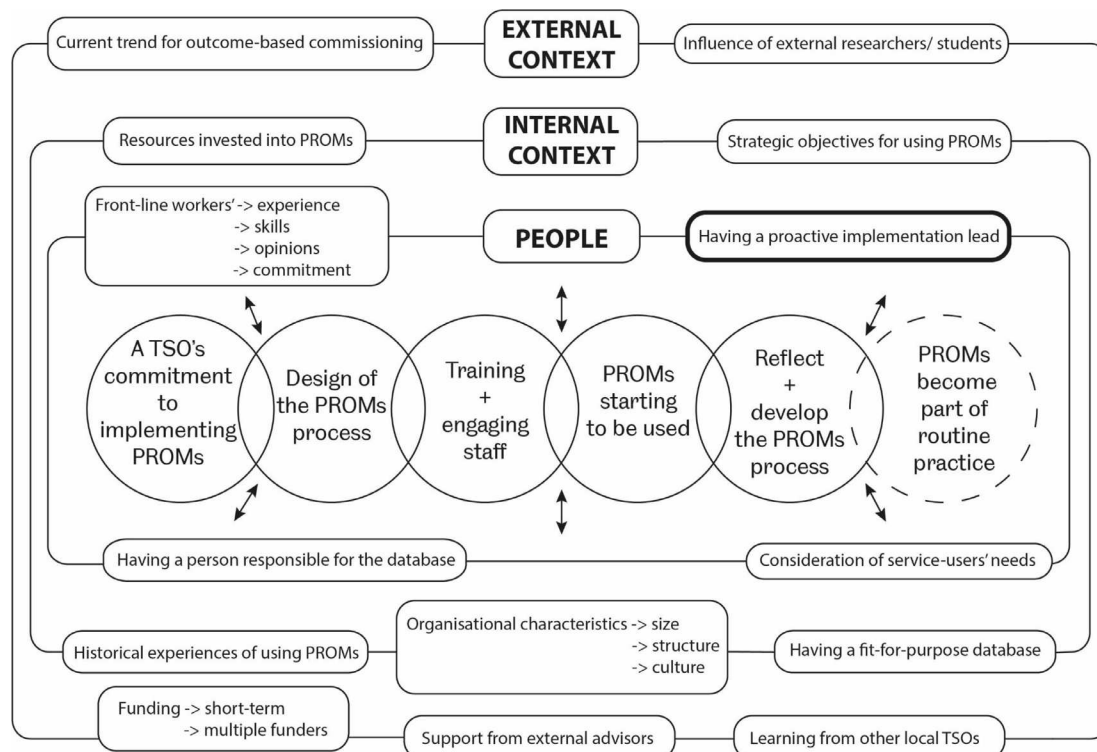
Current trend for outcome-based commissioning

EXTERNAL CONTEXT

Influence of external researchers/ students

Resources invested into PROMs

INTERNAL CONTEXT

Strategic objectives for using PROMs

Front-line workers' -> experience
-> skills
-> opinions
-> commitment

PEOPLE

Having a proactive implementation lead

A TSO's commitment to implementing PROMs

Design of the PROMs process

Training + engaging staff

PROMs starting to be used

Reflect + develop the PROMs process

PROMs become part of routine practice

Having a person responsible for the database

Consideration of service-users' needs

Historical experiences of using PROMs

Organisational characteristics -> size
-> structure
-> culture

Having a fit-for-purpose database

Funding -> short-term
-> multiple funders

Support from external advisors

Learning from other local TSOs